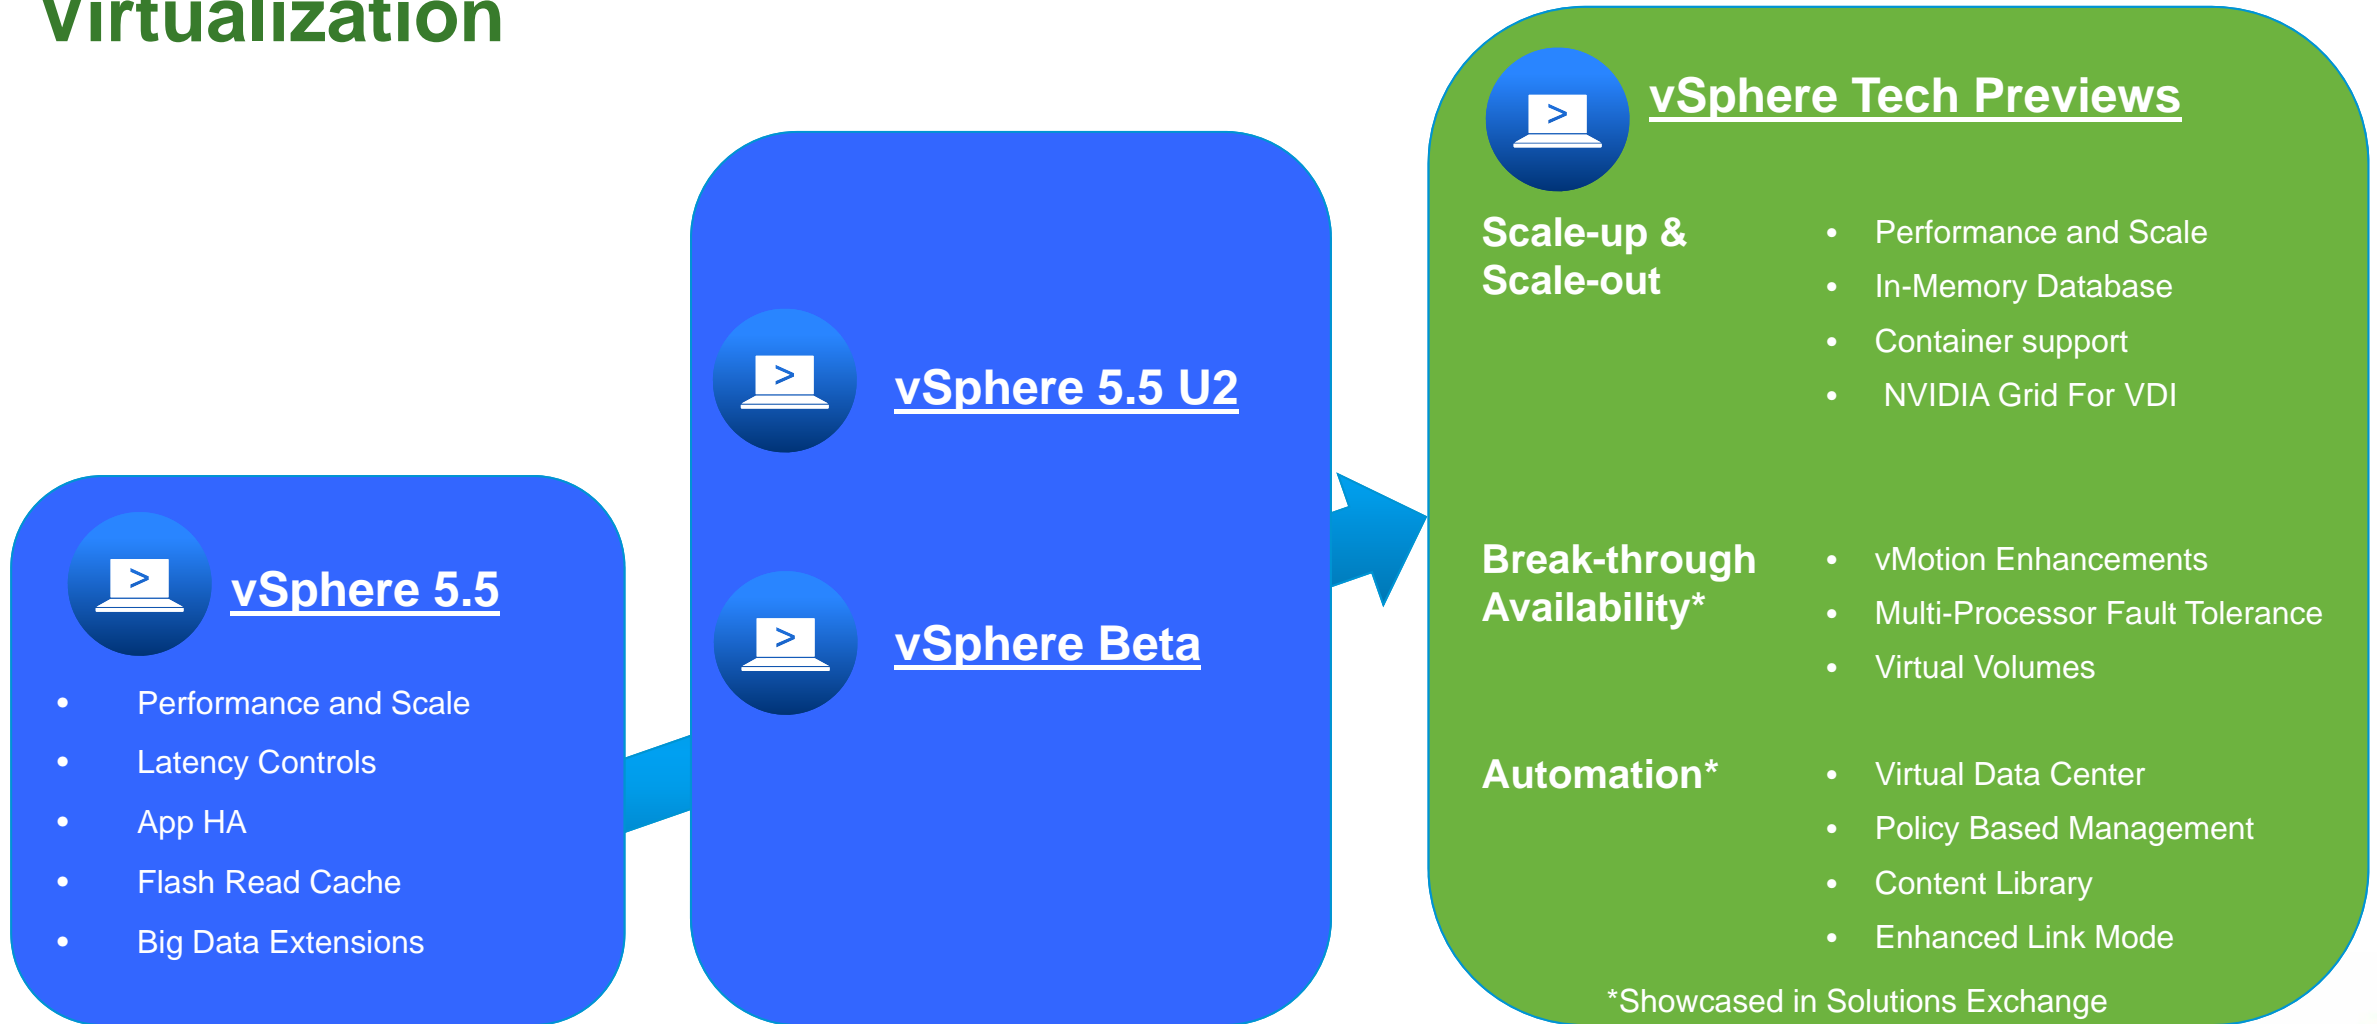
Virtualization

vSphere 5.5

- Performance and Scale
- Latency Controls
- App HA
- Flash Read Cache
- Big Data Extensions

vSphere 5.5 U2

vSphere Beta

vSphere Tech Previews

Scale-up & Scale-out

- Performance and Scale
- In-Memory Database
- Container support
- NVIDIA Grid For VDI

Break-through Availability*

- vMotion Enhancements
- Multi-Processor Fault Tolerance
- Virtual Volumes

Automation*

- Virtual Data Center
- Policy Based Management
- Content Library
- Enhanced Link Mode

*Showcased in Solutions Exchange